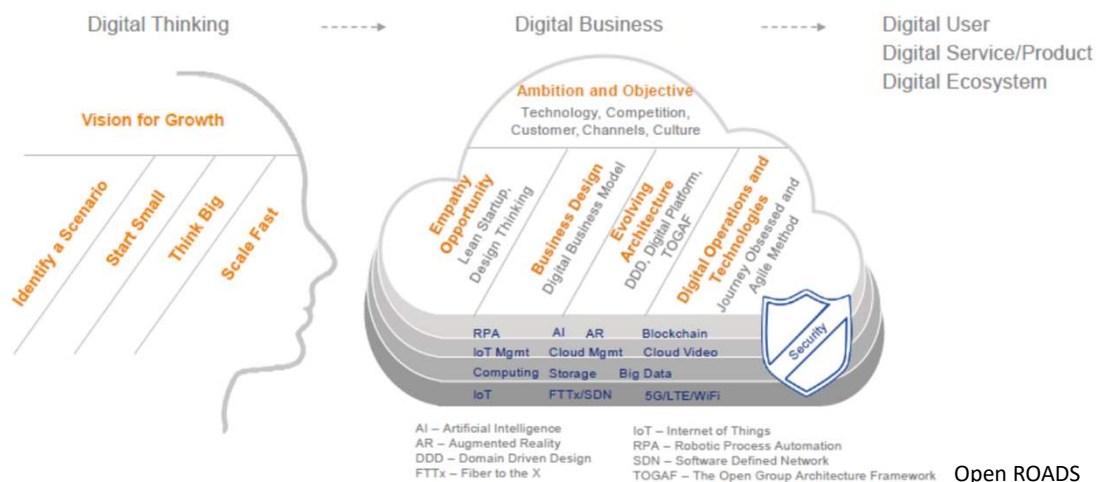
Digital Thinking

Digital Business

Digital User
Digital Service/Product
Digital Ecosystem

Vision for Growth

Identify a Scenario
Start Small
Think Big
Scale Fast

Ambition and Objective
Technology, Competition, Customer, Channels, Culture

Empathy Opportunity
Lean Startup, Design Thinking

Business Design
Digital Business Model

Evolving Architecture
DDD, Digital Platform, TOGAF

Digital Operations and Technologies
Journey Obsessed and Agile Method

Security

RPA AI AR Blockchain
IoT Mgmt Cloud Mgmt Cloud Video
Computing Storage Big Data
IoT FTTx/SDN 5G/LTE/WiFi

AI – Artificial Intelligence
AR – Augmented Reality
DDD – Domain Driven Design
FTTx – Fiber to the X

IoT – Internet of Things
RPA – Robotic Process Automation
SDN – Software Defined Network
TOGAF – The Open Group Architecture Framework

Open ROADS